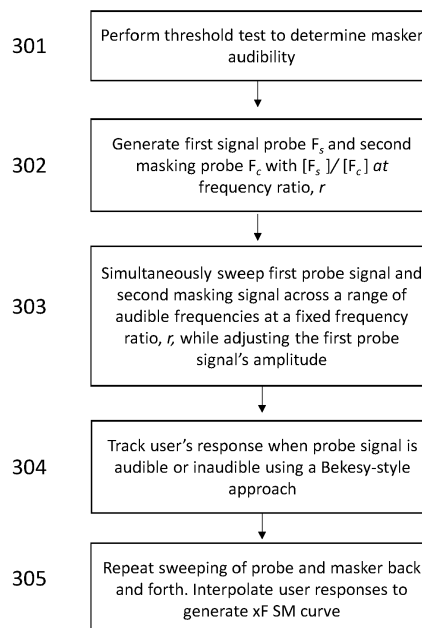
301

Perform threshold test to determine masker audibility

302

Generate first signal probe $F_s$ and second masking probe $F_c$ with $[F_s]/[F_c]$ *at* frequency ratio, *r*

303

Simultaneously sweep first probe signal and second masking signal across a range of audible frequencies at a fixed frequency ratio, *r,* while adjusting the first probe signal's amplitude

304

Track user's response when probe signal is audible or inaudible using a Bekesy-style approach

305

Repeat sweeping of probe and masker back and forth. Interpolate user responses to generate xF SM curve